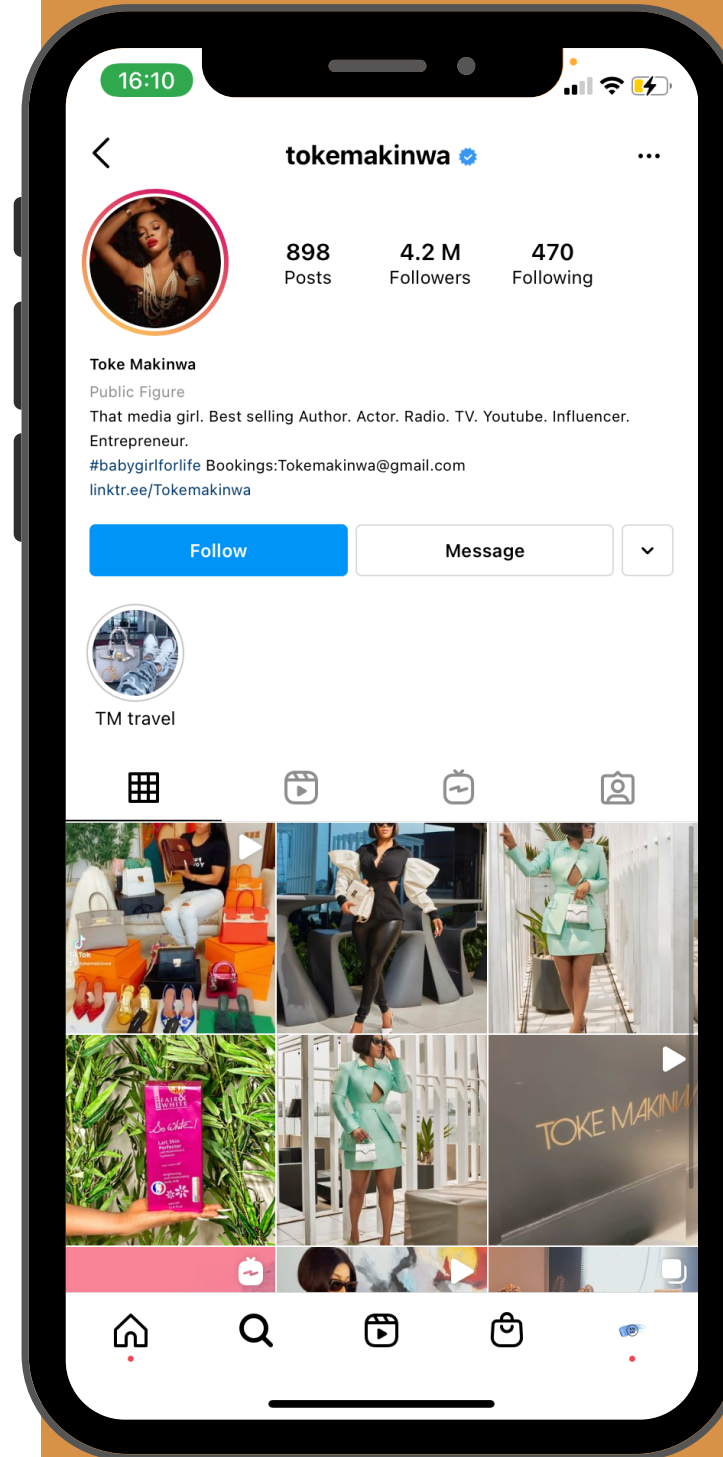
16:10

tokemakinwa

898
Posts

4.2 M
Followers

470
Following

Toke Makinwa
Public Figure
That media girl. Best selling Author. Actor. Radio. TV. Youtube. Influencer. Entrepreneur.
#babygirlforlife Bookings:Tokemakinwa@gmail.com
linktr.ee/Tokemakinwa

Follow
Message

TM travel

TOKE MAKINWA